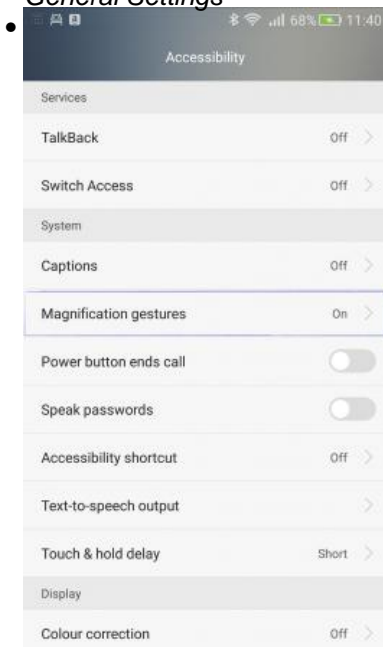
General Settings

68% 11:40

Accessibility

Services

TalkBack Off

Switch Access Off

System

Captions Off

Magnification gestures On

Power button ends call

Speak passwords

Accessibility shortcut Off

Text-to-speech output

Touch & hold delay Short

Display

Colour correction Off